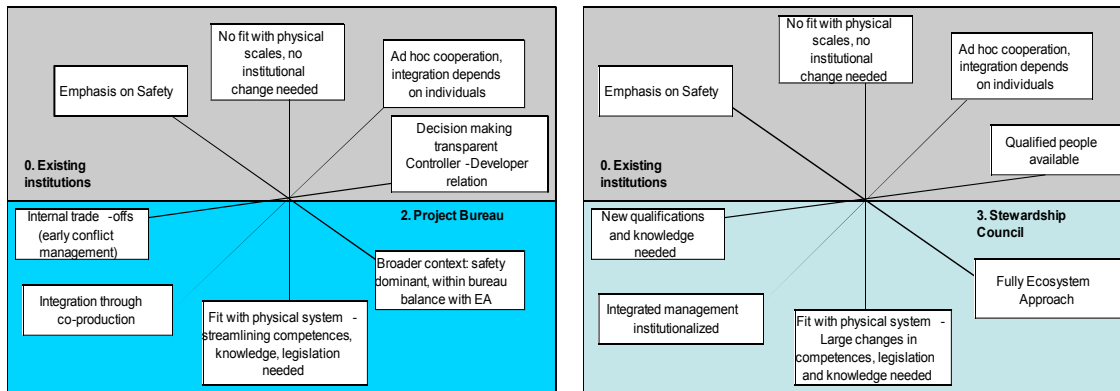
No fit with physical scales, no institutional change needed

Ad hoc cooperation, integration depends on individuals

Emphasis on Safety

Decision making transparent Controller -Developer relation

0. Existing institutions

Internal trade -offs (early conflict management)

2. Project Bureau

Broader context: safety dominant, within bureau balance with EA

Integration through co-production

Fit with physical system - streamlining competences, knowledge, legislation needed

No fit with physical scales, no institutional change needed

Ad hoc cooperation, integration depends on individuals

Emphasis on Safety

Qualified people available

0. Existing institutions

New qualifications and knowledge needed

3. Stewardship Council

Fully Ecosystem Approach

Integrated management institutionalized

Fit with physical system - Large changes in competences, legislation and knowledge needed